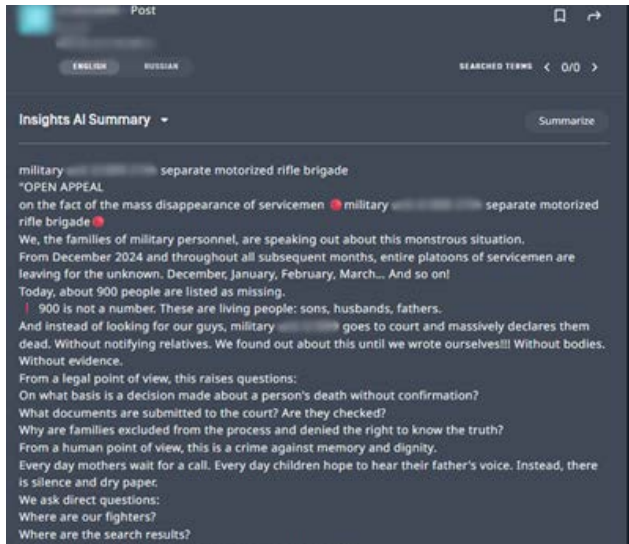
Post

ENGLISH RUSSIAN

SEARCHED TERMS < 0/0 >

Insights AI Summary

Summarize

military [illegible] separate motorized rifle brigade
"OPEN APPEAL
on the fact of the mass disappearance of servicemen military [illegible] separate motorized rifle brigade
We, the families of military personnel, are speaking out about this monstrous situation.
From December 2024 and throughout all subsequent months, entire platoons of servicemen are leaving for the unknown. December, January, February, March... And so on!
Today, about 900 people are listed as missing.
900 is not a number. These are living people: sons, husbands, fathers.
And instead of looking for our guys, military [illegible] goes to court and massively declares them dead. Without notifying relatives. We found out about this until we wrote ourselves!!! Without bodies. Without evidence.
From a legal point of view, this raises questions:
On what basis is a decision made about a person's death without confirmation?
What documents are submitted to the court? Are they checked?
Why are families excluded from the process and denied the right to know the truth?
From a human point of view, this is a crime against memory and dignity.
Every day mothers wait for a call. Every day children hope to hear their father's voice. Instead, there is silence and dry paper.
We ask direct questions:
Where are our fighters?
Where are the search results?